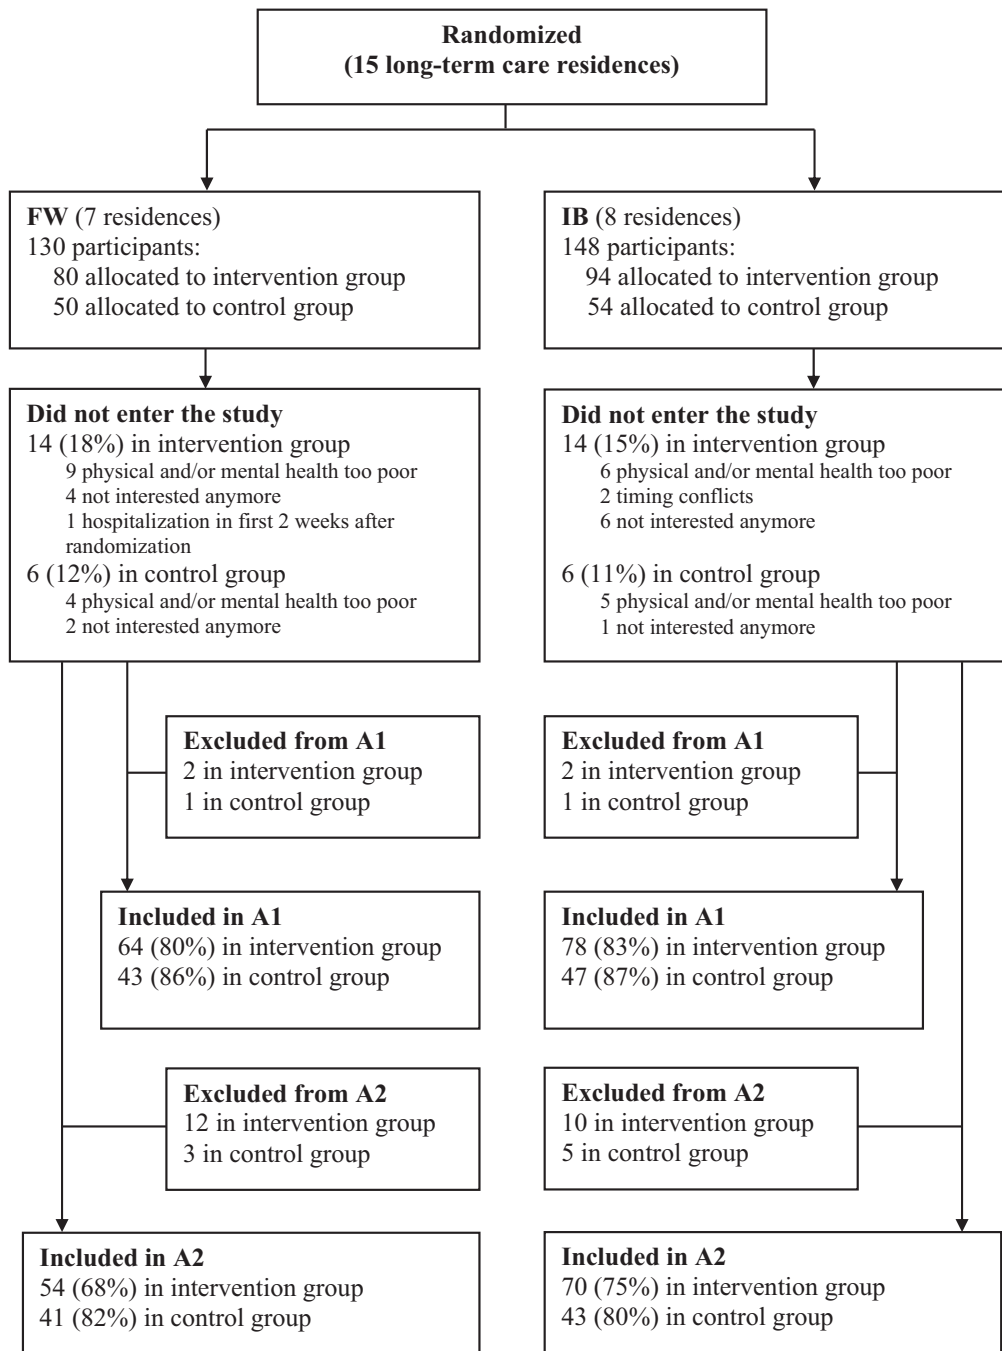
Randomized
(15 long-term care residences)

FW (7 residences)
130 participants:
80 allocated to intervention group
50 allocated to control group

Did not enter the study
14 (18%) in intervention group
9 physical and/or mental health too poor
4 not interested anymore
1 hospitalization in first 2 weeks after randomization
6 (12%) in control group
4 physical and/or mental health too poor
2 not interested anymore

Excluded from A1
2 in intervention group
1 in control group

Included in A1
64 (80%) in intervention group
43 (86%) in control group

Excluded from A2
12 in intervention group
3 in control group

Included in A2
54 (68%) in intervention group
41 (82%) in control group

IB (8 residences)
148 participants:
94 allocated to intervention group
54 allocated to control group

Did not enter the study
14 (15%) in intervention group
6 physical and/or mental health too poor
2 timing conflicts
6 not interested anymore

6 (11%) in control group
5 physical and/or mental health too poor
1 not interested anymore

Excluded from A1
2 in intervention group
1 in control group

Included in A1
78 (83%) in intervention group
47 (87%) in control group

Excluded from A2
10 in intervention group
5 in control group

Included in A2
70 (75%) in intervention group
43 (80%) in control group